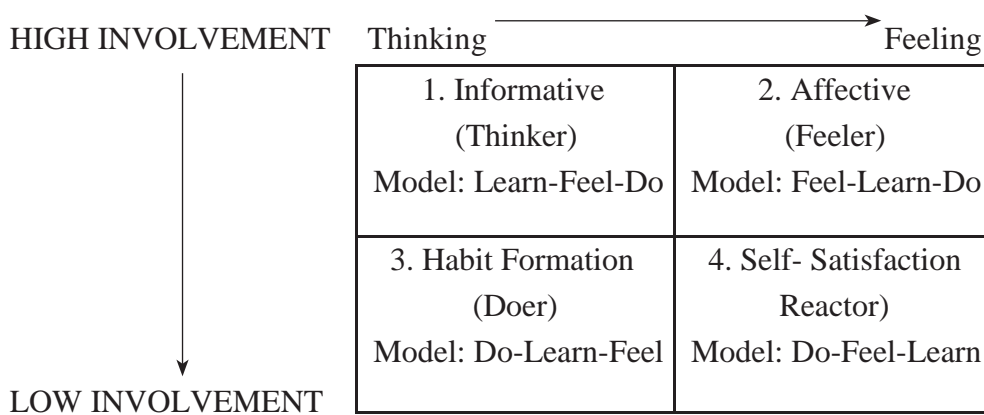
HIGH INVOLVEMENT Thinking Feeling

| 1. Informative (Thinker) Model: Learn-Feel-Do | 2. Affective (Feeler) Model: Feel-Learn-Do |
|---|---|
| 3. Habit Formation (Doer) Model: Do-Learn-Feel | 4. Self- Satisfaction Reactor) Model: Do-Feel-Learn |

LOW INVOLVEMENT